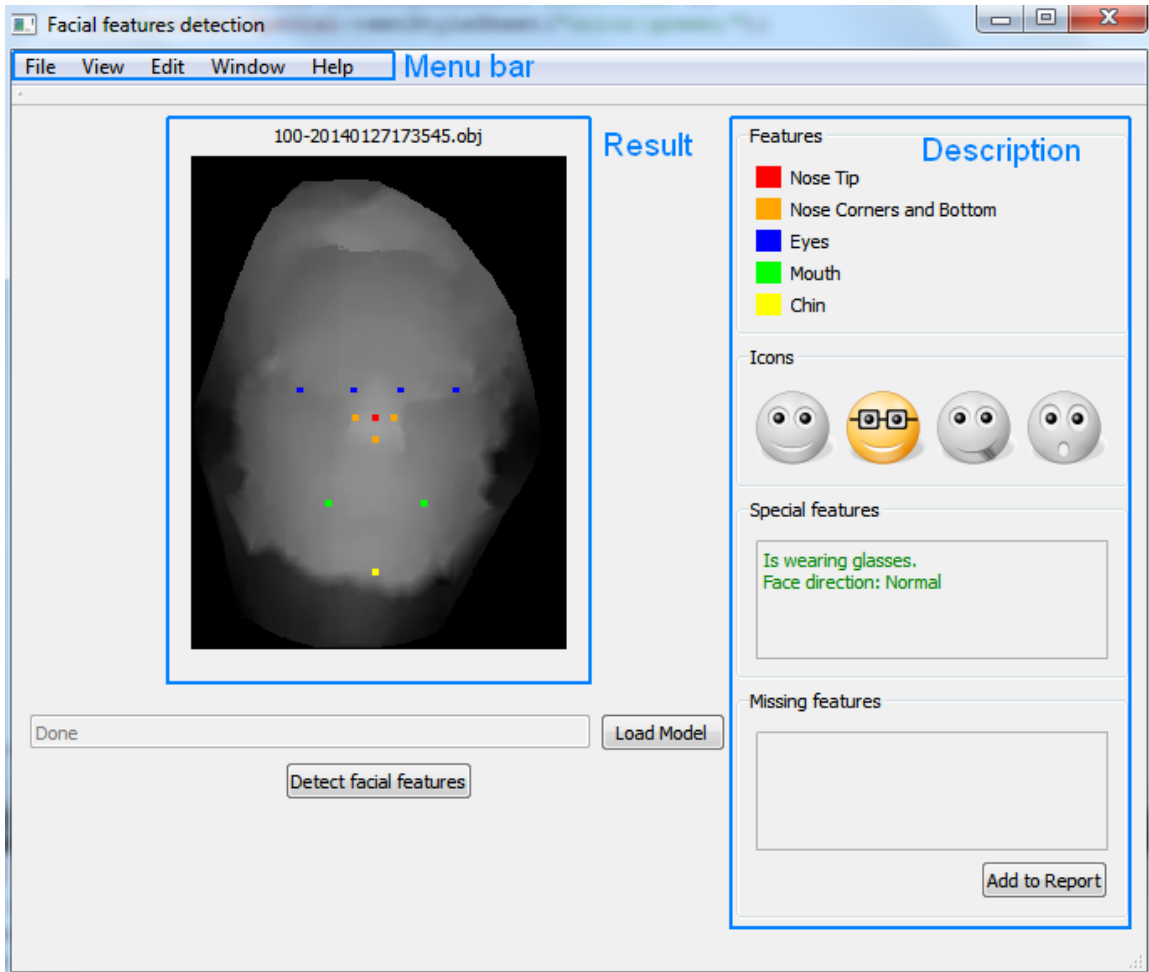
Facial features detection

File View Edit Window Help

Menu bar

100-20140127173545.obj

Result

Features

Description

Nose Tip

Nose Corners and Bottom

Eyes

Mouth

Chin

Icons

Special features

Is wearing glasses.
Face direction: Normal

Missing features

Add to Report

Done

Load Model

Detect facial features